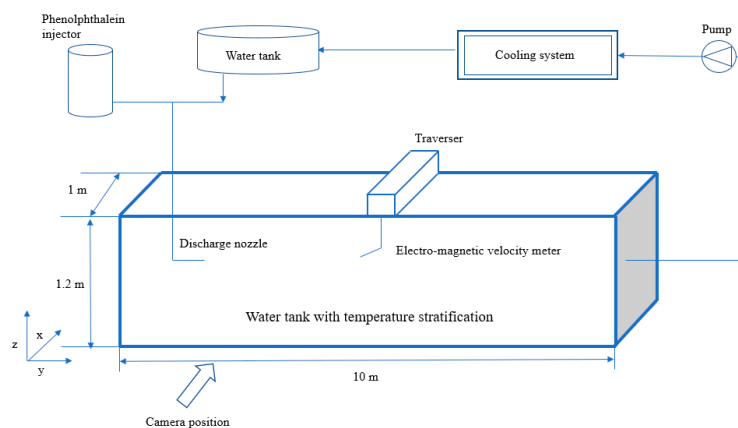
Phenolphthalein injector

Water tank

Cooling system

Pump

Traverser

1 m

1.2 m

Discharge nozzle

Electro-magnetic velocity meter

Water tank with temperature stratification

z

x

y

10 m

Camera position